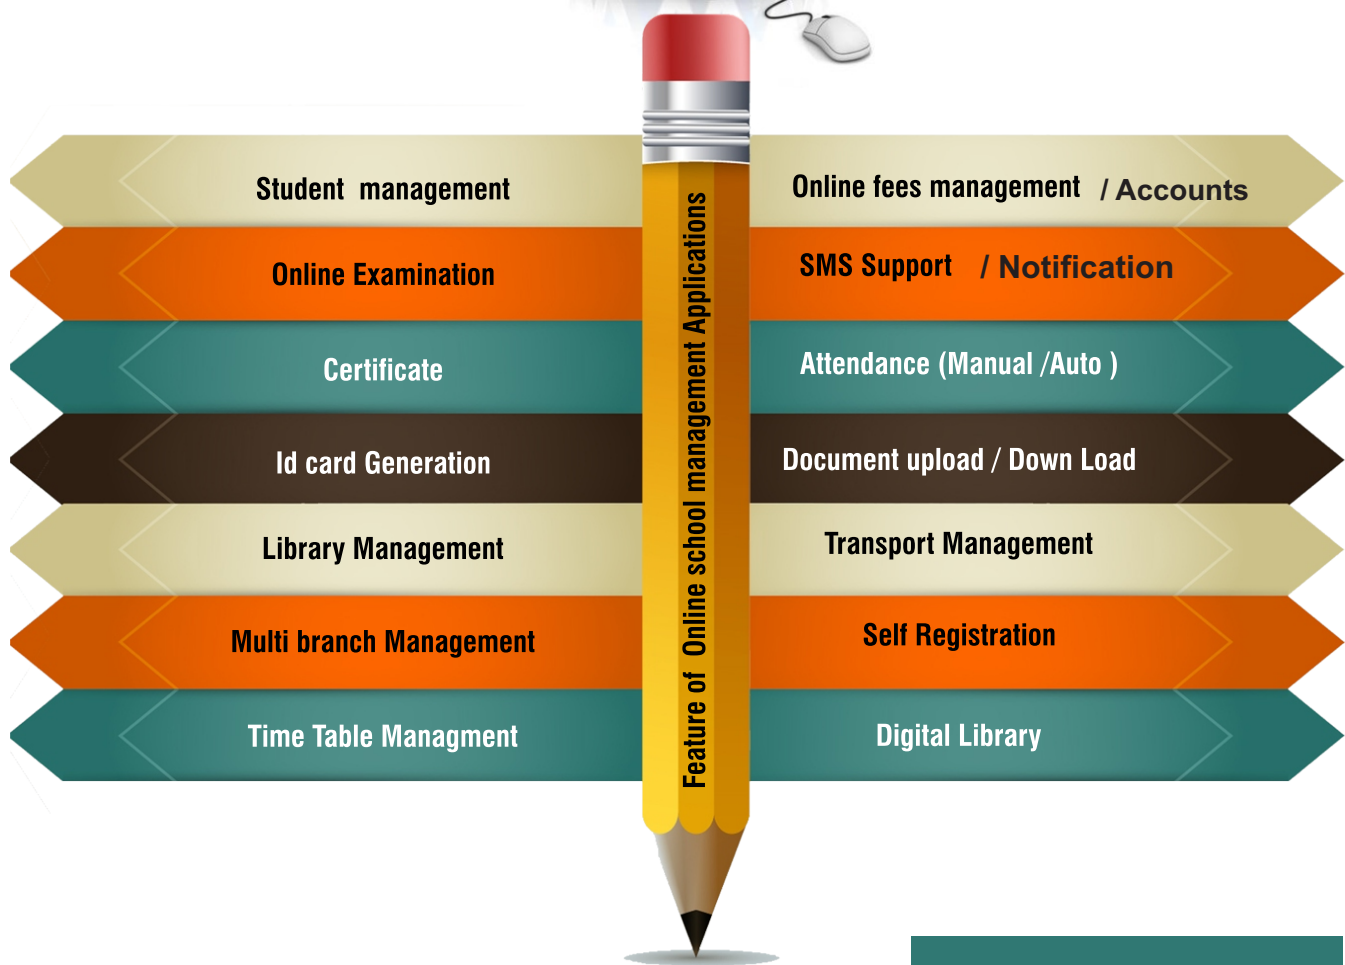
Feature of Online school management Applications

Student management

Online fees management / Accounts

Online Examination

SMS Support / Notification

Certificate

Attendance (Manual /Auto )

Id card Generation

Document upload / Down Load

Library Management

Transport Management

Multi branch Management

Self Registration

Time Table Managment

Digital Library